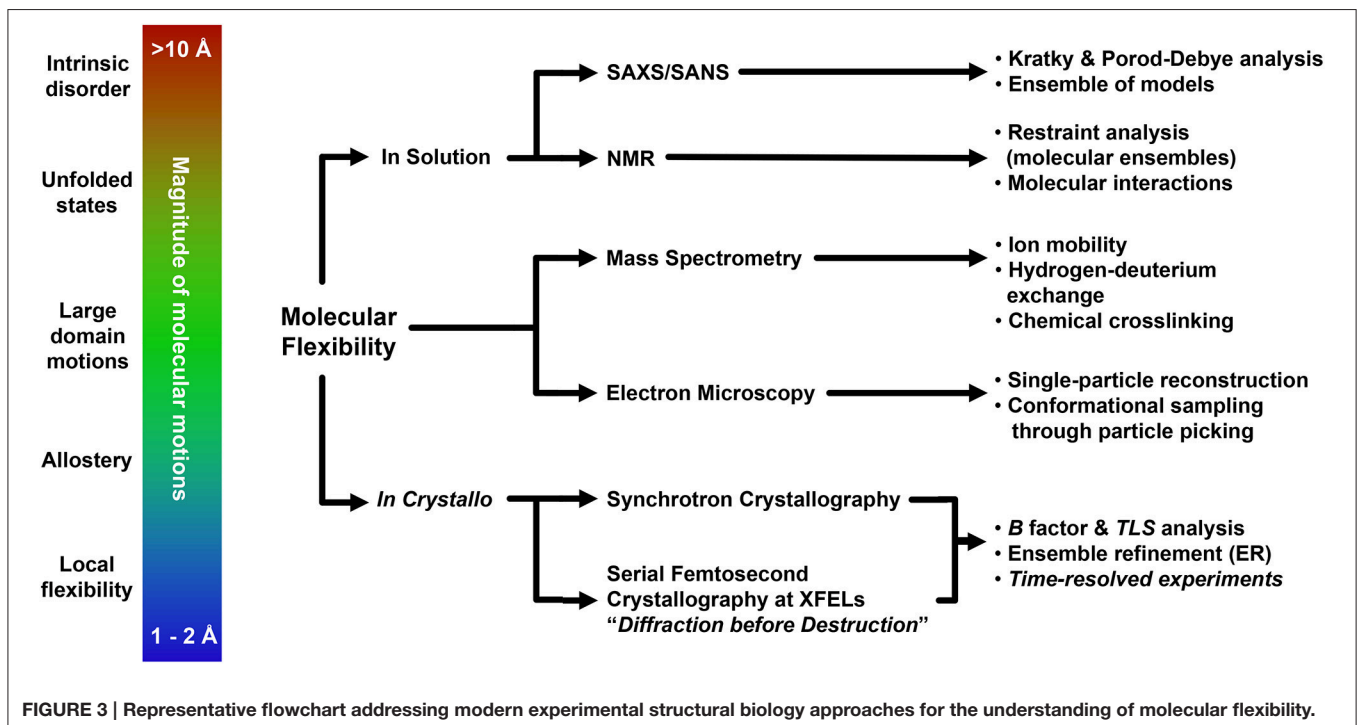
Intrinsic disorder

Unfolded states

Large domain motions

Allostery

Local flexibility

>10 Å

Magnitude of molecular motions

1 - 2 Å

Molecular Flexibility

In Solution

SAXS/SANS

• Kratky & Porod-Debye analysis
• Ensemble of models

NMR

• Restraint analysis (molecular ensembles)
• Molecular interactions

Mass Spectrometry

• Ion mobility
• Hydrogen-deuterium exchange
• Chemical crosslinking

Electron Microscopy

• Single-particle reconstruction
• Conformational sampling through particle picking

In Crystallo

Synchrotron Crystallography

Serial Femtosecond Crystallography at XFELs "Diffraction before Destruction"

• B factor & TLS analysis
• Ensemble refinement (ER)
• Time-resolved experiments

FIGURE 3 | Representative flowchart addressing modern experimental structural biology approaches for the understanding of molecular flexibility.